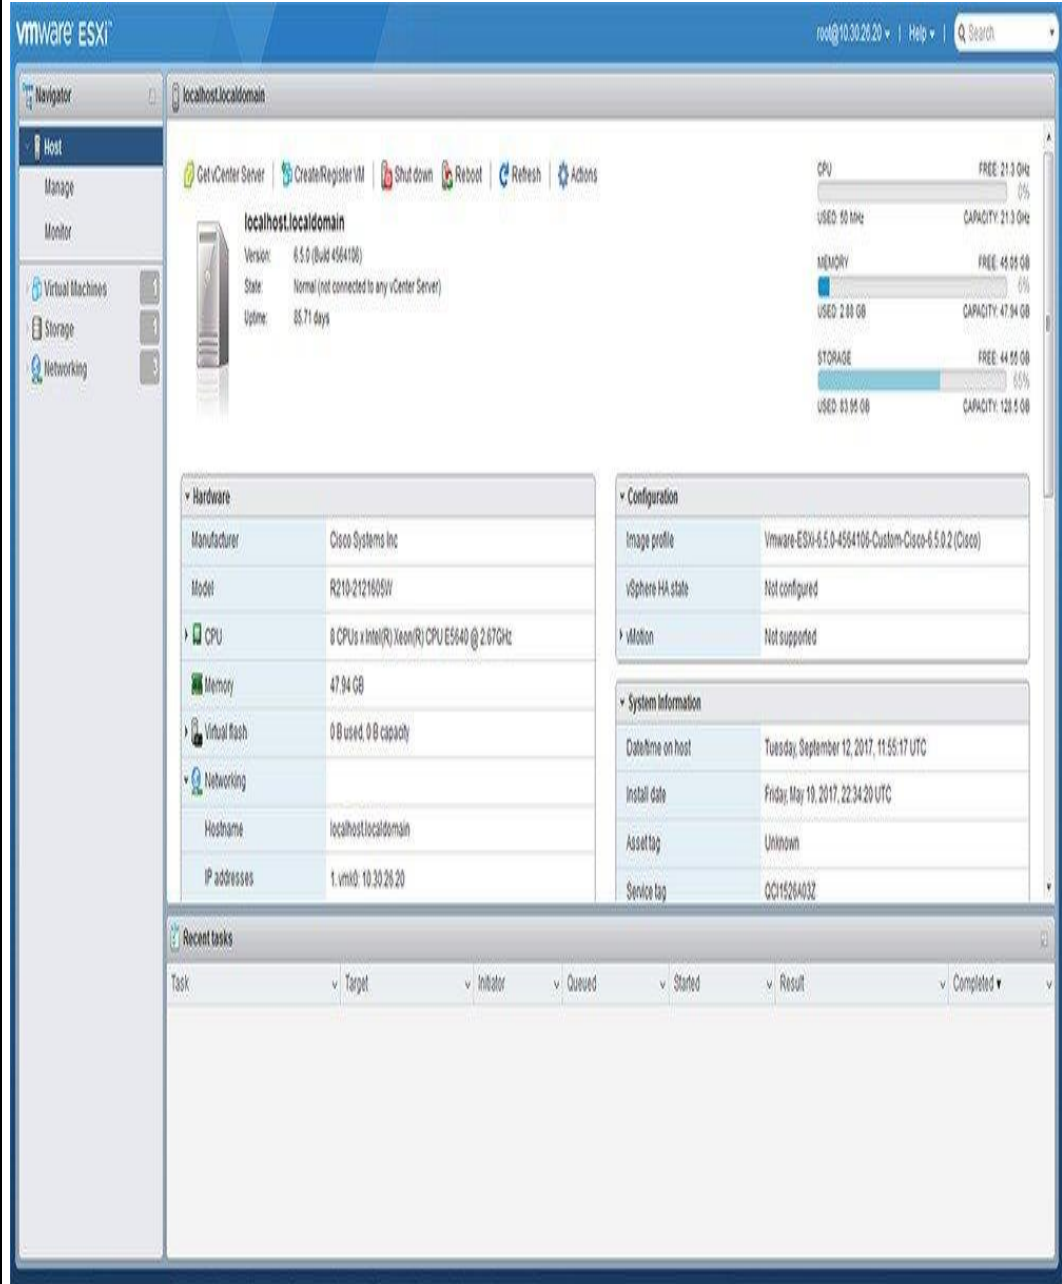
vmware ESXi

root@10.30.26.20 ▾ | Help ▾ | Search

Navigator

Host
Manage
Monitor

Virtual Machines 1
Storage 1
Networking 1

localhost.localdomain

Get vCenter Server | Create/Register VM | Shut down | Reboot | Refresh | Actions

localhost.localdomain
Version: 6.5.0 (Build 4564106)
State: Normal (not connected to any vCenter Server)
Uptime: 85.71 days

CPU FREE: 21.3 GHz
0%
USED: 50 MHz CAPACITY: 21.3 GHz

MEMORY FREE: 45.05 GB
6%
USED: 2.88 GB CAPACITY: 47.94 GB

STORAGE FREE: 44.55 GB
65%
USED: 83.95 GB CAPACITY: 128.5 GB

Hardware

| | |
|---|---|
| Manufacturer | Cisco Systems Inc |
| Model | R210-2121605W |
| CPU | 8 CPUs x Intel(R) Xeon(R) CPU E5640 @ 2.67GHz |
| Memory | 47.94 GB |
| Virtual flash | 0 B used, 0 B capacity |
| Networking | |
| Hostname | localhost.localdomain |
| IP addresses | 1. vmk0: 10.30.26.20 |

Configuration

| | |
|---|---|
| Image profile | Vmware-ESXi-6.5.0-4564106-Custom-Cisco-6.5.0.2 (Cisco) |
| vSphere HA state | Not configured |
| vMotion | Not supported |

System Information

| | |
|---|---|
| Date/time on host | Tuesday, September 12, 2017, 11:55:17 UTC |
| Install date | Friday, May 19, 2017, 22:34:20 UTC |
| Asset tag | Unknown |
| Service tag | QCI1526403Z |

Recent tasks

| Task | Target | Initiator | Queued | Started | Result | Completed ▾ |
|---|---|---|---|---|---|---|